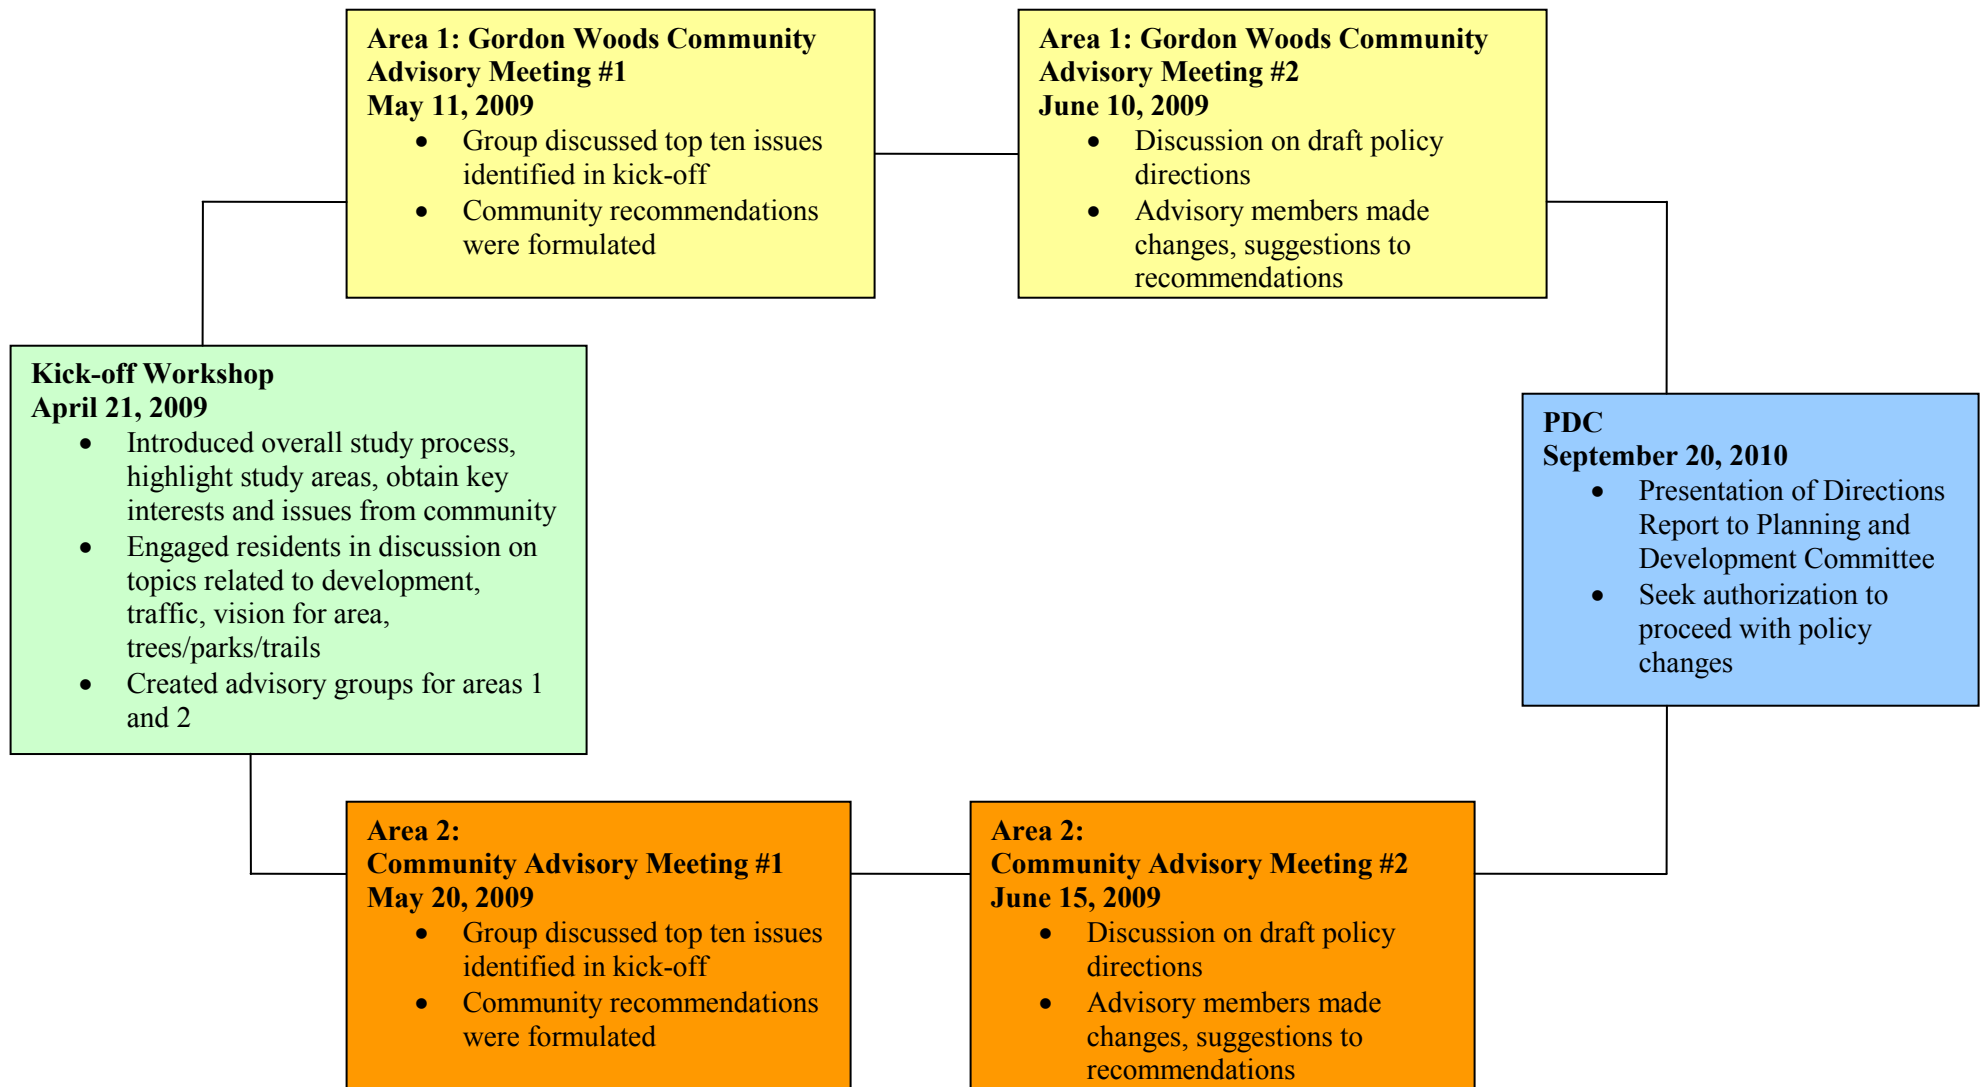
**Area 1: Gordon Woods Community Advisory Meeting #1**
**May 11, 2009**
- Group discussed top ten issues identified in kick-off
- Community recommendations were formulated

**Area 1: Gordon Woods Community Advisory Meeting #2**
**June 10, 2009**
- Discussion on draft policy directions
- Advisory members made changes, suggestions to recommendations

**Kick-off Workshop**
**April 21, 2009**
- Introduced overall study process, highlight study areas, obtain key interests and issues from community
- Engaged residents in discussion on topics related to development, traffic, vision for area, trees/parks/trails
- Created advisory groups for areas 1 and 2

**PDC**
**September 20, 2010**
- Presentation of Directions Report to Planning and Development Committee
- Seek authorization to proceed with policy changes

**Area 2:**
**Community Advisory Meeting #1**
**May 20, 2009**
- Group discussed top ten issues identified in kick-off
- Community recommendations were formulated

**Area 2:**
**Community Advisory Meeting #2**
**June 15, 2009**
- Discussion on draft policy directions
- Advisory members made changes, suggestions to recommendations